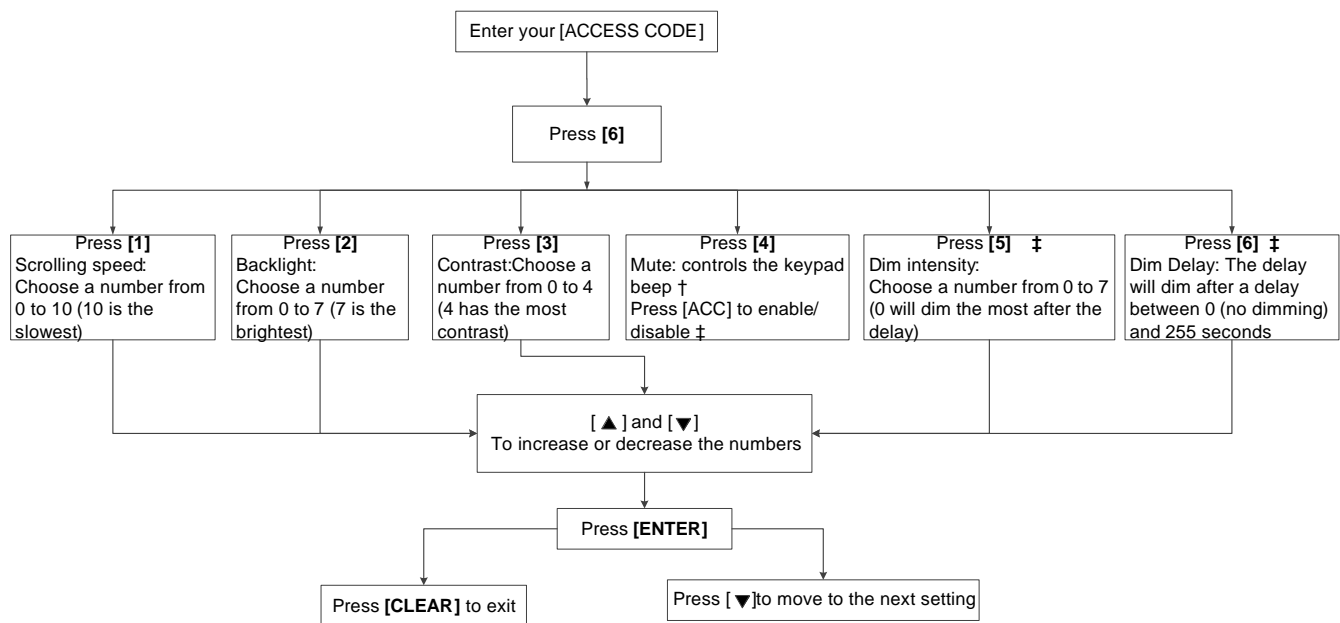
Enter your [ACCESS CODE]

Press **[6]**

Press **[1]**
Scrolling speed: Choose a number from 0 to 10 (10 is the slowest)

Press **[2]**
Backlight: Choose a number from 0 to 7 (7 is the brightest)

Press **[3]**
Contrast:Choose a number from 0 to 4 (4 has the most contrast)

Press **[4]**
Mute: controls the keypad beep †
Press [ACC] to enable/ disable ‡

Press **[5]** ‡
Dim intensity: Choose a number from 0 to 7 (0 will dim the most after the delay)

Press **[6]** ‡
Dim Delay: The delay will dim after a delay between 0 (no dimming) and 255 seconds

[ ▲ ] and [ ▼ ]
To increase or decrease the numbers

Press **[ENTER]**

Press **[CLEAR]** to exit

Press [ ▼ ]to move to the next setting